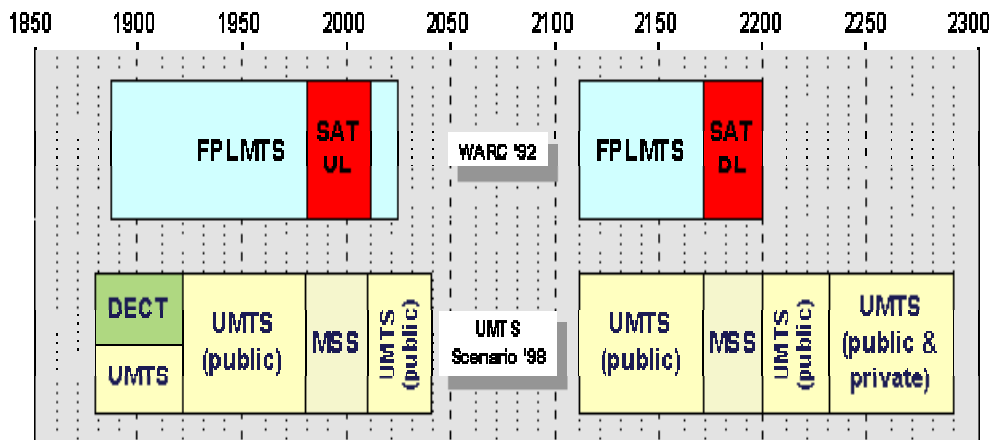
1850 1900 1950 2000 2050 2100 2150 2200 2250 2300

FPLMTS
SAT UL
WARC '92
FPLMTS
SAT DL

DECT
UMTS
UMTS (public)
MSS
UMTS (public)
UMTS Scenario '98
UMTS (public)
MSS
UMTS (public)
UMTS (public & private)